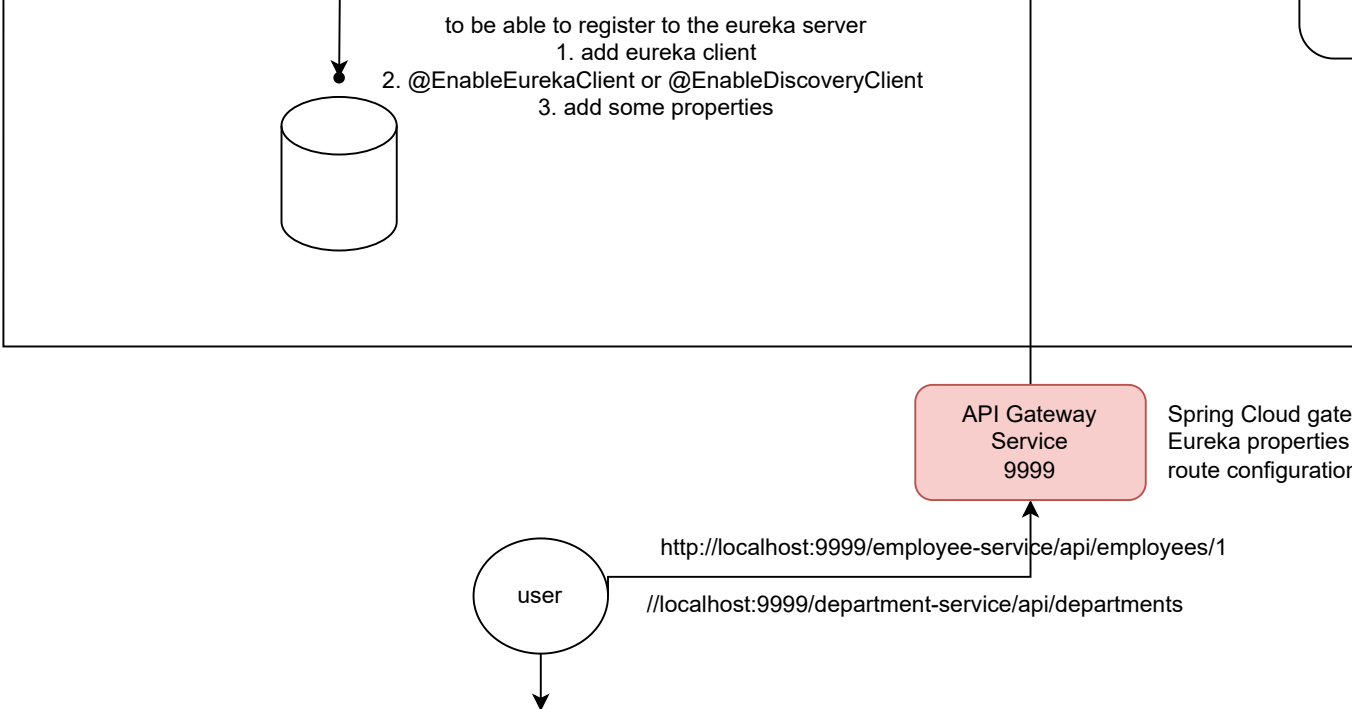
to be able to register to the eureka server
1. add eureka client
2. @EnableEurekaClient or @EnableDiscoveryClient
3. add some properties

API Gateway Service 9999

Spring Cloud gate
Eureka properties
route configuration

http://localhost:9999/employee-service/api/employees/1

user

//localhost:9999/department-service/api/departments